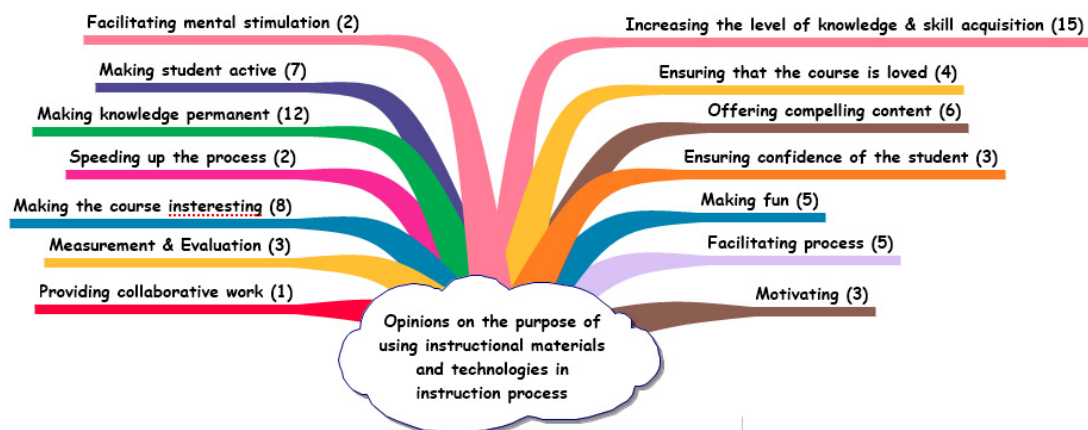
Facilitating mental stimulation (2)

Making student active (7)

Making knowledge permanent (12)

Speeding up the process (2)

Making the course insteresting (8)

Measurement & Evaluation (3)

Providing collaborative work (1)

Increasing the level of knowledge & skill acquisition (15)

Ensuring that the course is loved (4)

Offering compelling content (6)

Ensuring confidence of the student (3)

Making fun (5)

Facilitating process (5)

Motivating (3)

Opinions on the purpose of using instructional materials and technologies in instruction process